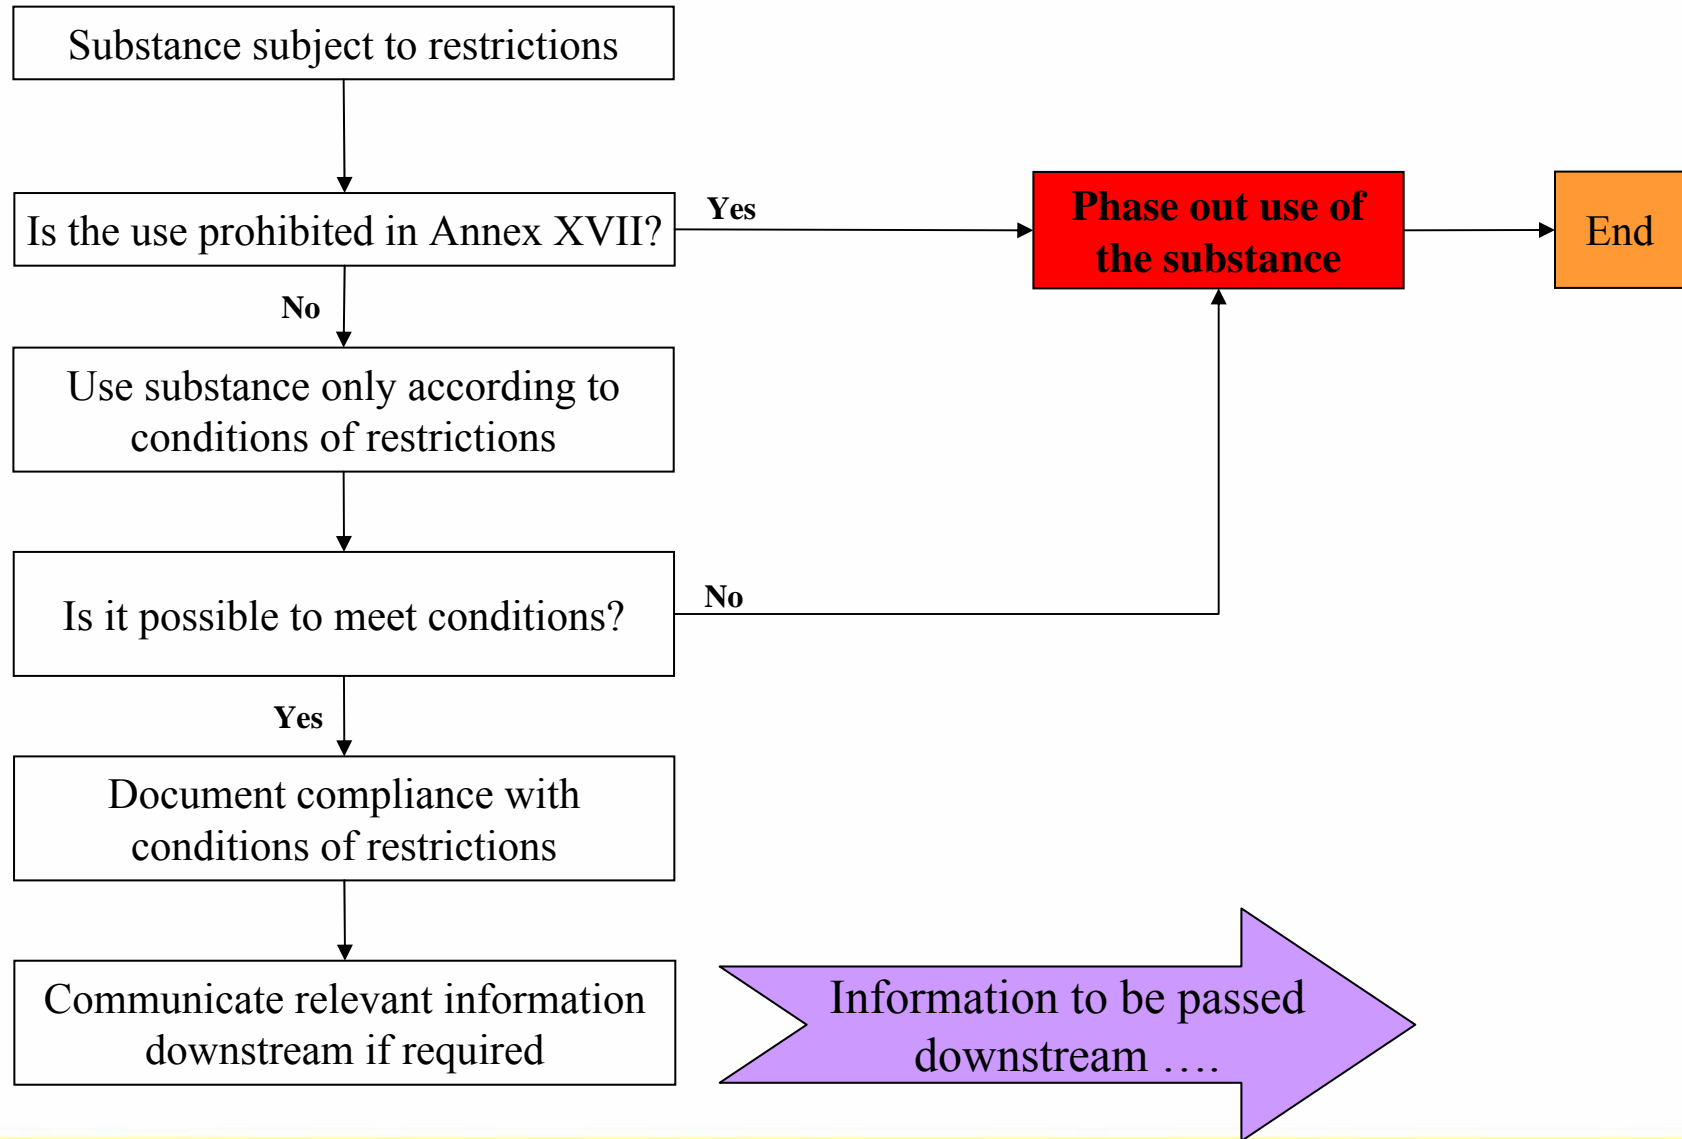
Substance subject to restrictions

Is the use prohibited in Annex XVII?

Yes

Phase out use of the substance

End

No

Use substance only according to conditions of restrictions

Is it possible to meet conditions?

No

Yes

Document compliance with conditions of restrictions

Communicate relevant information downstream if required

Information to be passed downstream ….